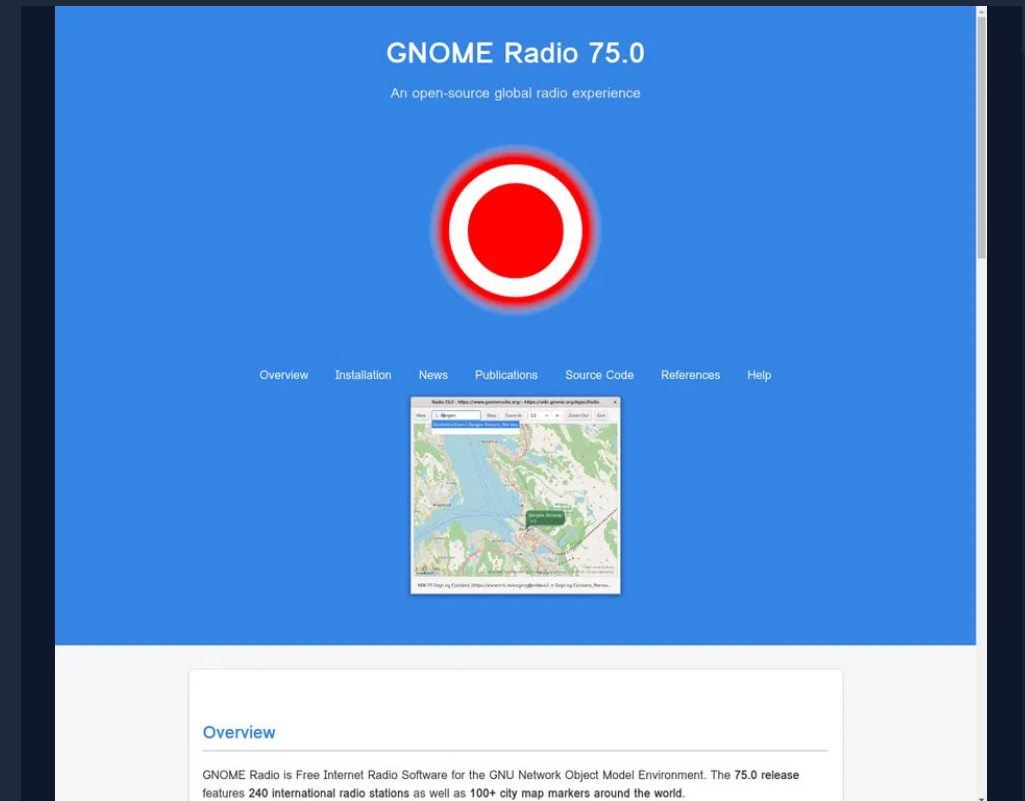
GNOME Radio 75.0

An open-source global radio experience

Overview Installation News Publications Source Code References Help

Radio 75.0 - https://www.gnomeradio.org/ - https://wiki.gnome.org/Apps/Radio

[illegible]

Overview

GNOME Radio is Free Internet Radio Software for the GNU Network Object Model Environment. The **75.0 release** features **240 international radio stations** as well as **100+ city map markers around the world**.